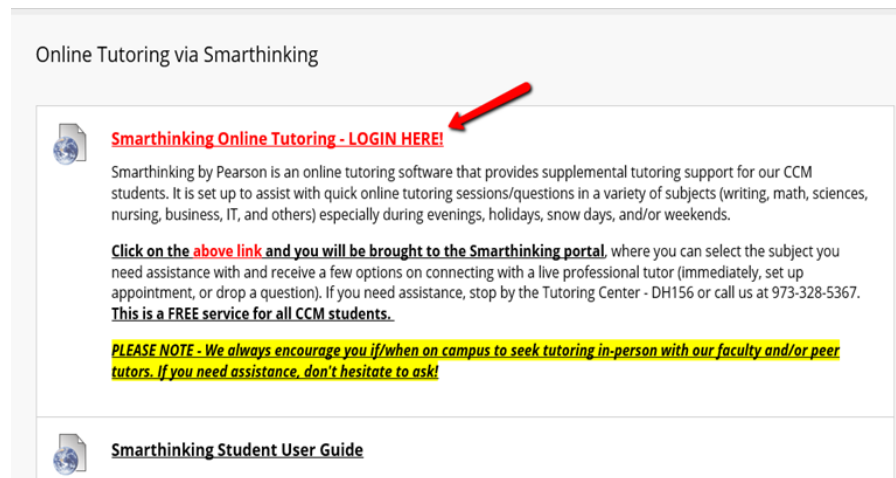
Online Tutoring via Smarthinking

Smarthinking Online Tutoring - LOGIN HERE!

Smarthinking by Pearson is an online tutoring software that provides supplemental tutoring support for our CCM students. It is set up to assist with quick online tutoring sessions/questions in a variety of subjects (writing, math, sciences, nursing, business, IT, and others) especially during evenings, holidays, snow days, and/or weekends.

Click on the above link and you will be brought to the Smarthinking portal, where you can select the subject you need assistance with and receive a few options on connecting with a live professional tutor (immediately, set up appointment, or drop a question). If you need assistance, stop by the Tutoring Center - DH156 or call us at 973-328-5367. This is a FREE service for all CCM students.

PLEASE NOTE - We always encourage you if/when on campus to seek tutoring in-person with our faculty and/or peer tutors. If you need assistance, don't hesitate to ask!

Smarthinking Student User Guide